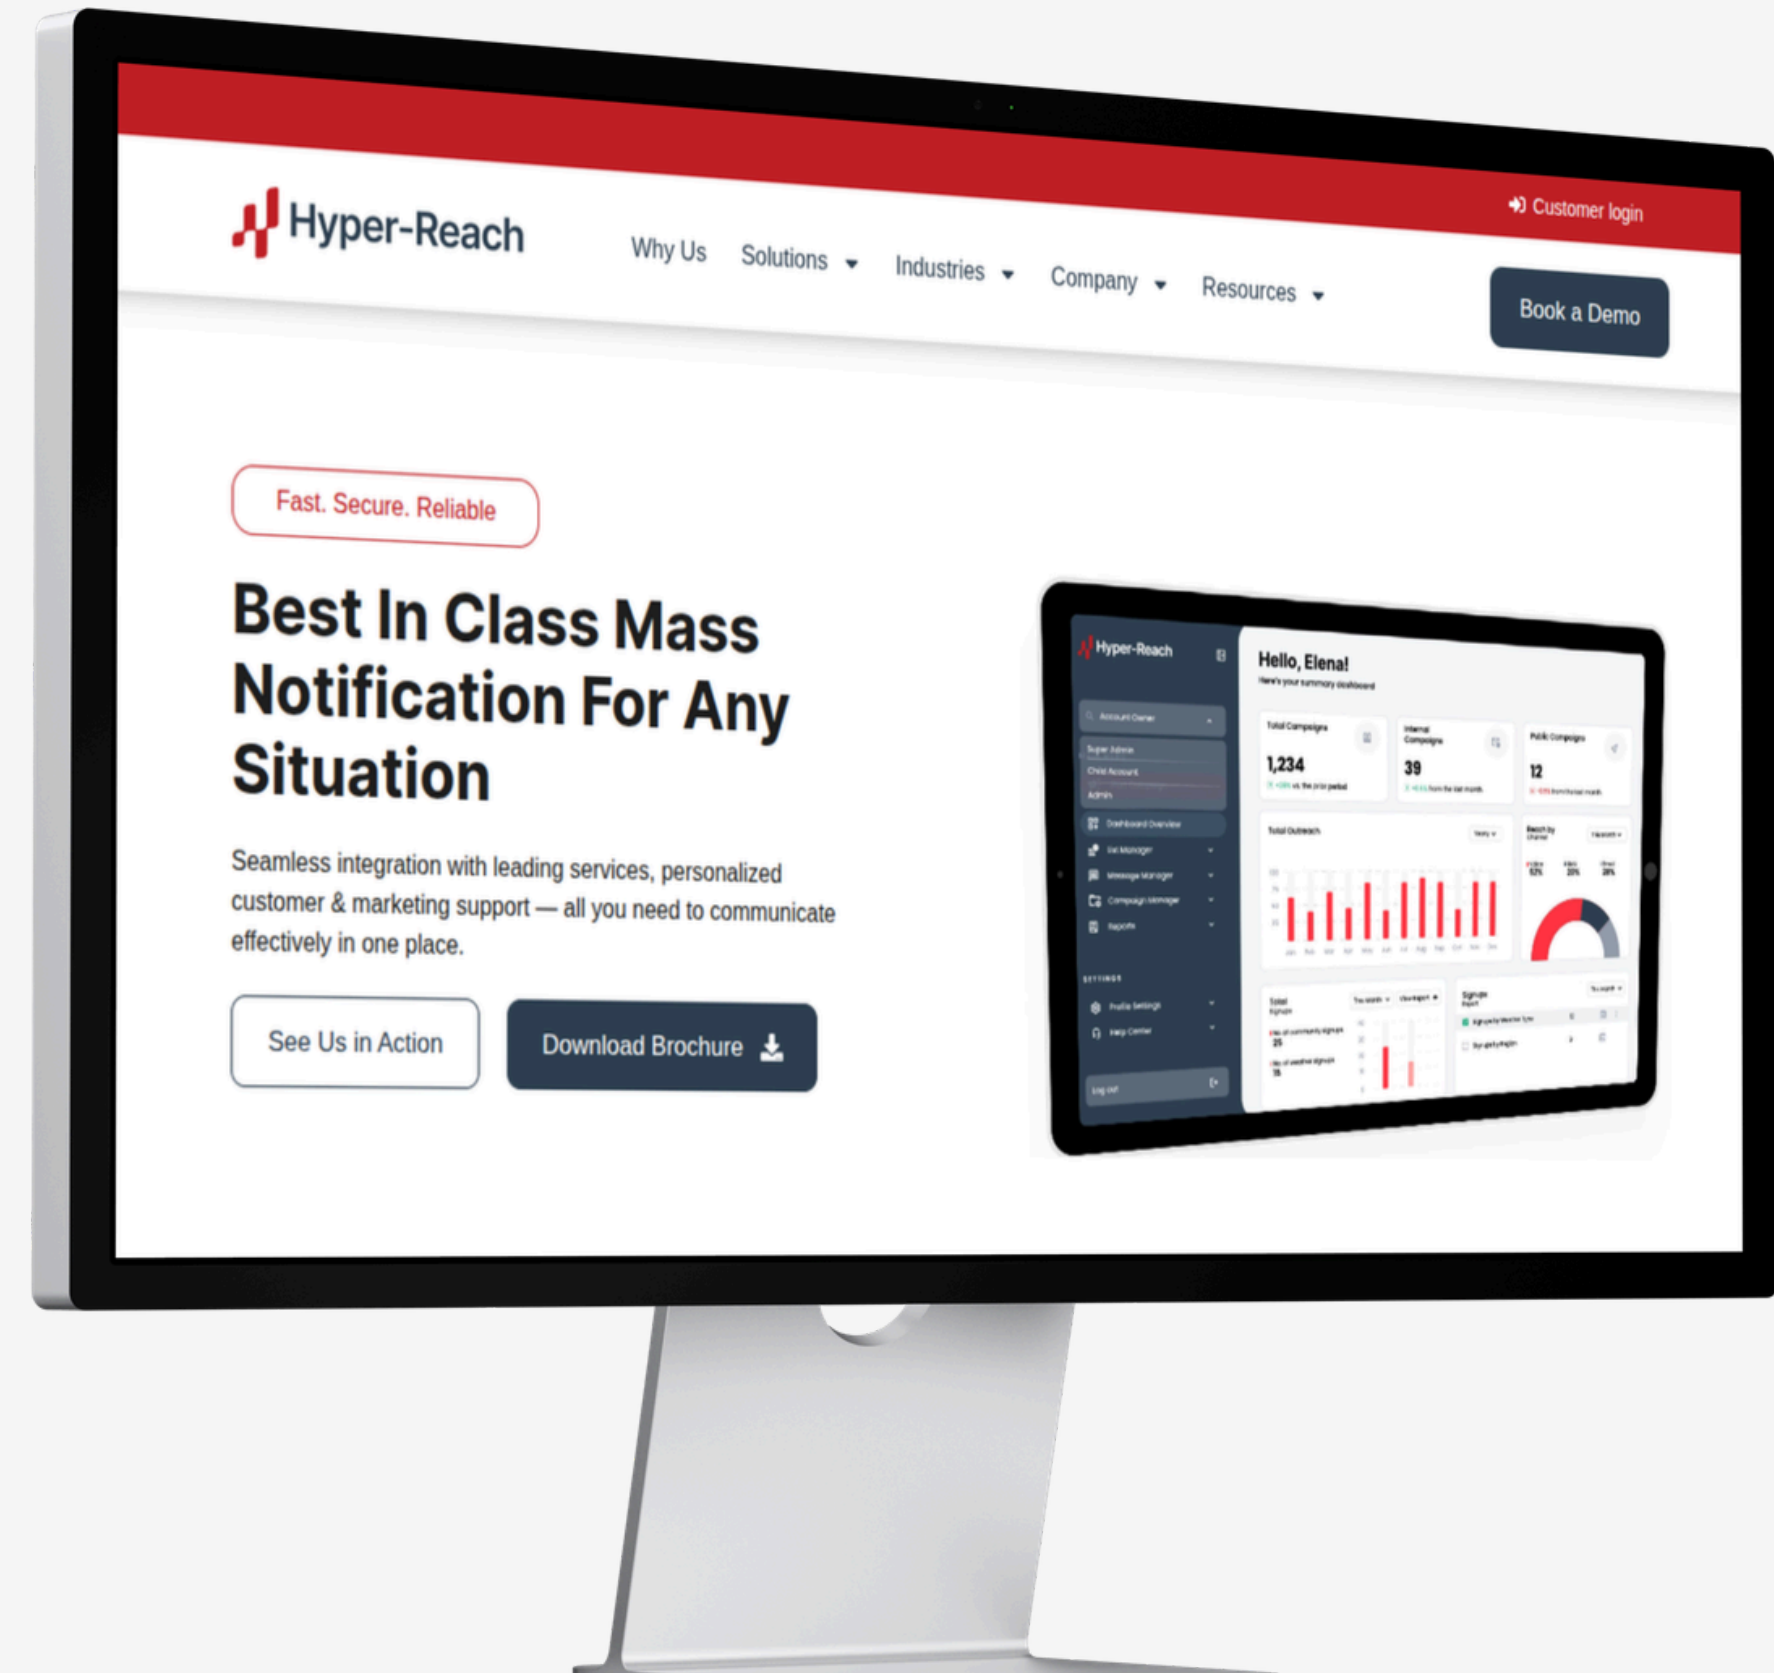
Customer login

Hyper-Reach

Why Us Solutions Industries Company Resources

Book a Demo

Fast. Secure. Reliable

Best In Class Mass Notification For Any Situation

Seamless integration with leading services, personalized customer & marketing support — all you need to communicate effectively in one place.

See Us in Action

Download Brochure

Hyper-Reach

Hello, Elena!

Here's your summary dashboard

Account Owner

Super Admin

Child Account

Admin

Dashboard Overview

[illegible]

Message Manager

Campaign Manager

Reports

SETTINGS

Profile Settings

Help Center

Log out

Total Campaigns

1,234

Internal Campaigns

39

Public Campaigns

12

Total Outreach

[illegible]

Total Signups

25

18

Signups

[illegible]